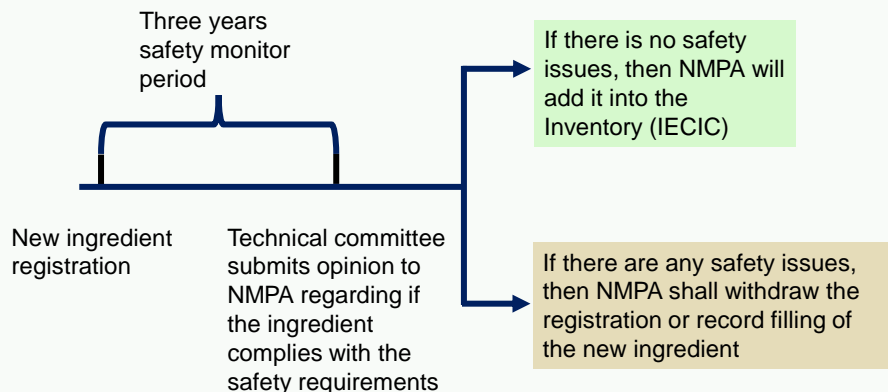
Three years safety monitor period

If there is no safety issues, then NMPA will add it into the Inventory (IECIC)

New ingredient registration

Technical committee submits opinion to NMPA regarding if the ingredient complies with the safety requirements

If there are any safety issues, then NMPA shall withdraw the registration or record filling of the new ingredient